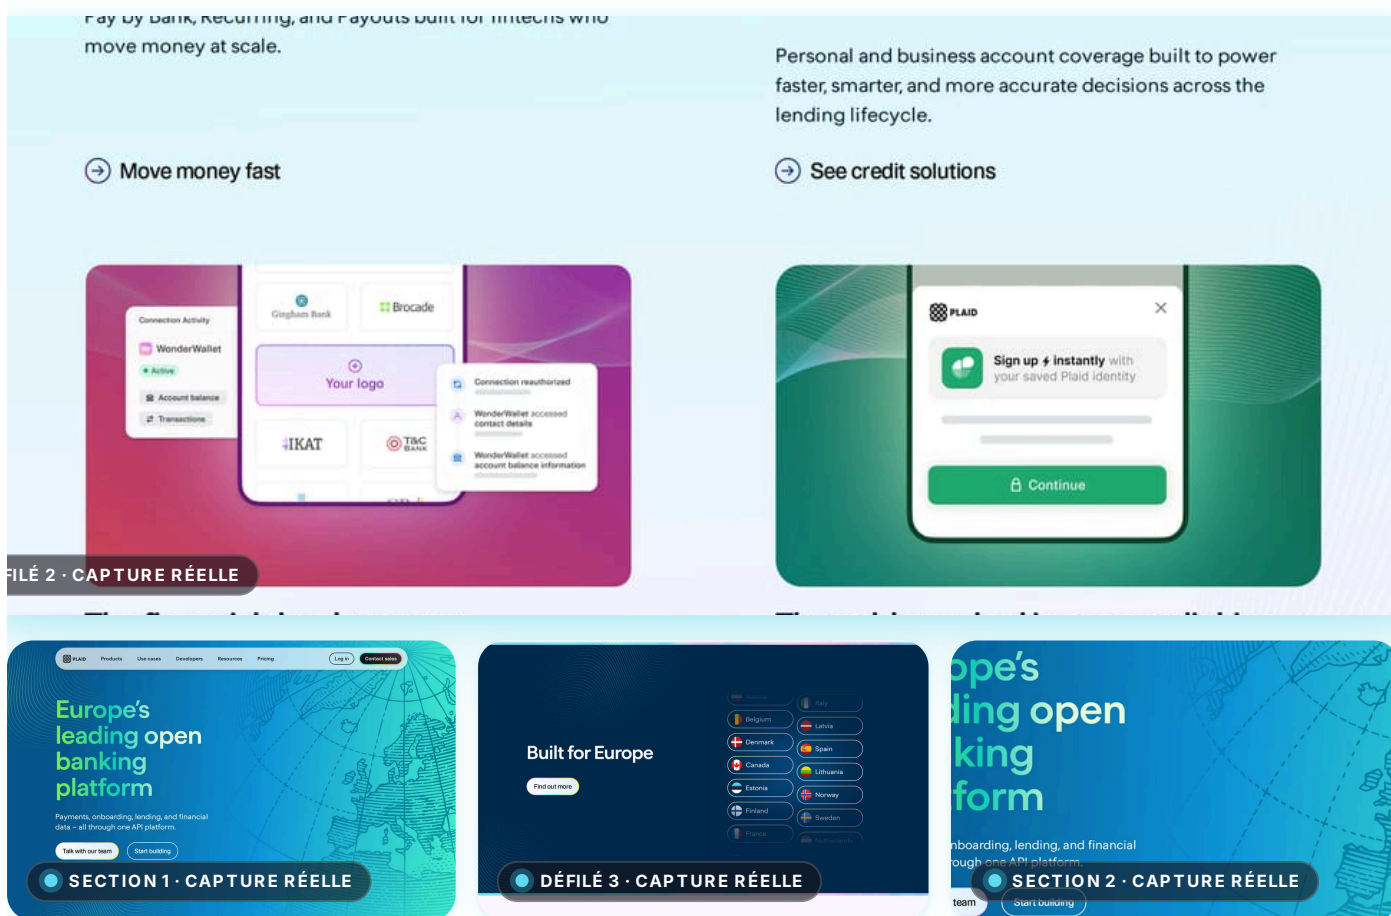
Pay by Bank, Recurring, and Payouts built for fintechs who move money at scale.

Personal and business account coverage built to power faster, smarter, and more accurate decisions across the lending lifecycle.

Move money fast

See credit solutions

Connection Activity
WonderWallet
Active
Account balance
Transactions

Gingham Bank
Brocade
Your logo
IKAT
T&C BANK

Connection reauthorized
WonderWallet accessed contact details
WonderWallet accessed account balance information

PLAID
Sign up instantly with your saved Plaid identity
Continue

FILÉ 2 · CAPTURE RÉELLE

PLAID Products Use cases Developers Resources Pricing Log in Contact sales
Europe's leading open banking platform
Payments, onboarding, lending, and financial data – all through one API platform.
Talk with our team
Start building
SECTION 1 · CAPTURE RÉELLE

Built for Europe
Find out more
Austria Italy Belgium Latvia Denmark Spain Canada Lithuania Estonia Norway Finland Sweden France Netherlands
DÉFILÉ 3 · CAPTURE RÉELLE

ope's
ding open
king
form
nboarding, lending, and financial
rough one API platform.
team
Start building
SECTION 2 · CAPTURE RÉELLE